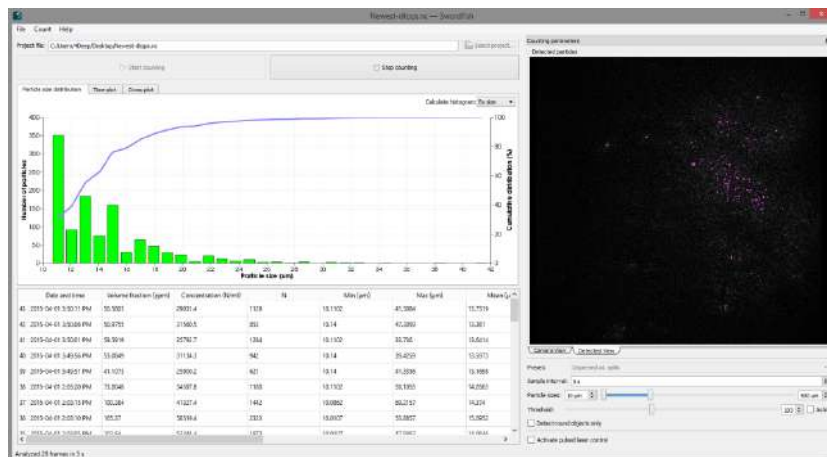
Newest-dlcqs.sc — SwordFish

File Count Help

Project file: C:/Users/*Deep/Desktop/Newest-dlcqs.sc

Select project...

Start counting

Stop counting

Particle size distribution | Time plot | Gross plot

Calculate histogram: By size

Number of particles

Cumulative distribution (%)

Particle size (µm)

400
350
300
250
200
150
100
50
0

100
80
60
40
20
0

12 14 16 18 20 22 24 26 28 30 32 34 36 38 40 42

| | Date and time | Volume fraction (ppm) | Concentration (N/ml) | N | Min (µm) | Max (µm) | Mean (µ |
|---|---|---|---|---|---|---|---|
| 42 | 2015-04-01 3:50:11 PM | 50.5001 | 29001.4 | 1109 | 10.1102 | 45.3884 | 13.7519 |
| 41 | 2015-04-01 3:50:06 PM | 50.8751 | 21560.5 | 851 | 10.14 | 45.3893 | 13.381 |
| 40 | 2015-04-01 3:50:01 PM | 58.5916 | 25750.7 | 1264 | 10.1102 | 55.795 | 13.6616 |
| 39 | 2015-04-01 3:49:56 PM | 55.0049 | 31134.3 | 942 | 10.14 | 35.4259 | 13.5973 |
| 38 | 2015-04-01 3:49:51 PM | 41.1073 | 25990.2 | 921 | 10.14 | 41.3596 | 13.1666 |
| 37 | 2015-04-01 2:55:20 PM | 73.3948 | 34597.8 | 1168 | 10.1102 | 58.1993 | 14.0563 |
| 36 | 2015-04-01 2:03:15 PM | 100.284 | 41327.4 | 1462 | 10.0862 | 89.2157 | 14.374 |
| 35 | 2015-04-01 2:03:10 PM | 105.37 | 58594.4 | 2313 | 10.0007 | 55.0857 | 15.0852 |

Analyzed 28 frames in 5 s

Counting parameters

Detected particles

Camera view | Detected view

Presets

Sample interval: 64

Particle sizes: 10 µm

Threshold: 120

Detect round objects only

Activate pulsed laser control